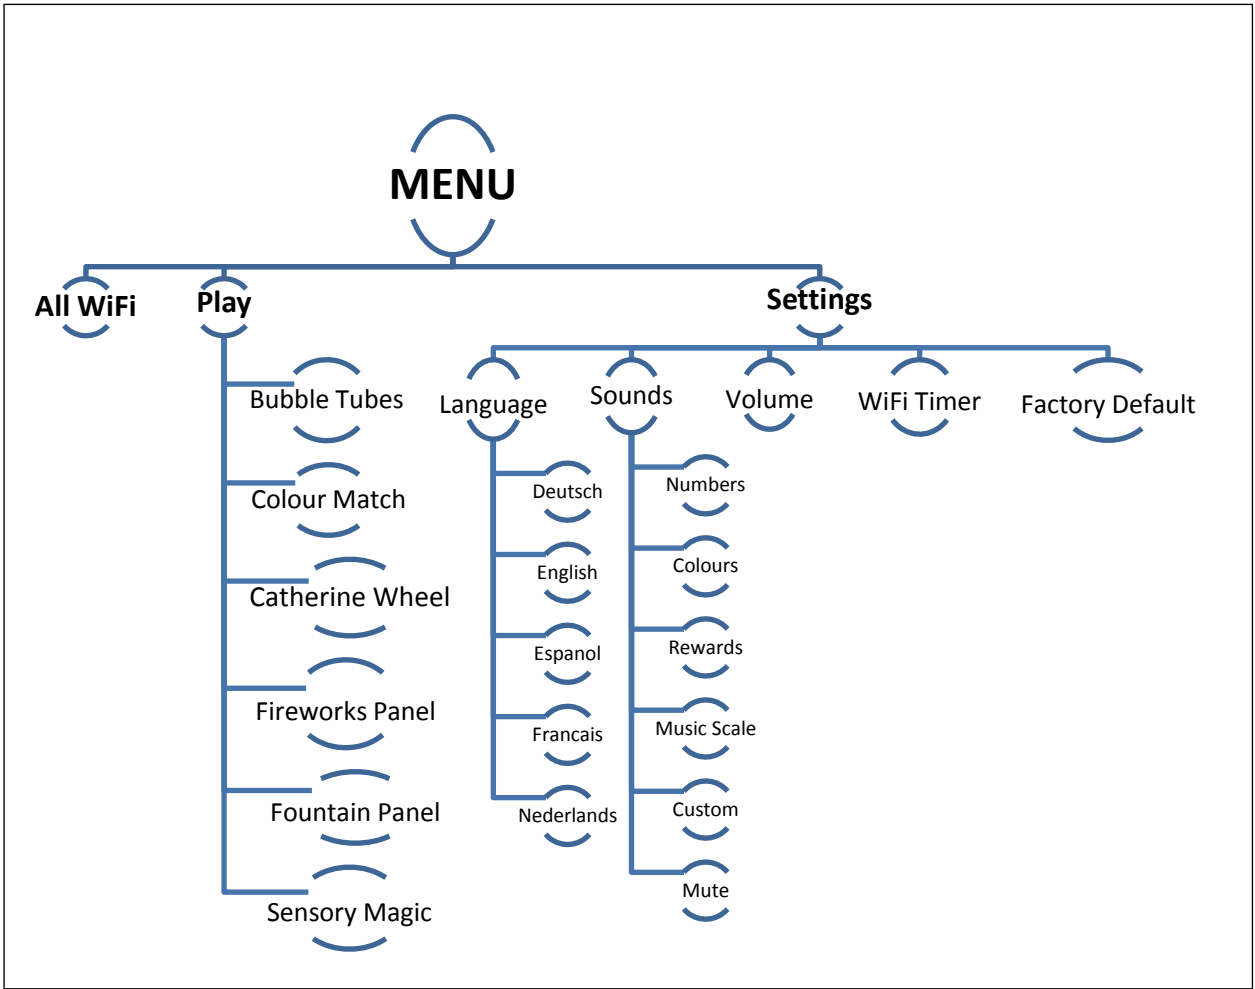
MENU

All WiFi

Play

Bubble Tubes

Colour Match

Catherine Wheel

Fireworks Panel

Fountain Panel

Sensory Magic

Settings

Language

Deutsch

English

Espanol

Francais

Nederlands

Sounds

Numbers

Colours

Rewards

Music Scale

Custom

Mute

Volume

WiFi Timer

Factory Default